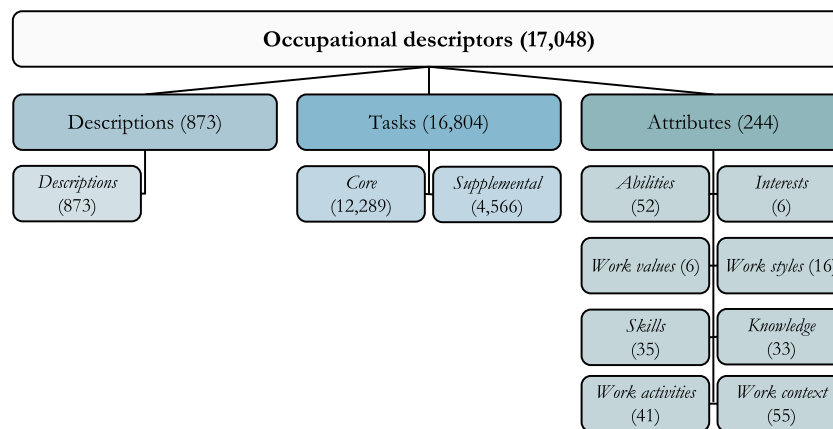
Occupational descriptors (17,048)

Descriptions (873)

Descriptions (873)

Tasks (16,804)

Core (12,289)

Supplemental (4,566)

Attributes (244)

Abilities (52)

Interests (6)

Work values (6)

Work styles (16)

Skills (35)

Knowledge (33)

Work activities (41)

Work context (55)